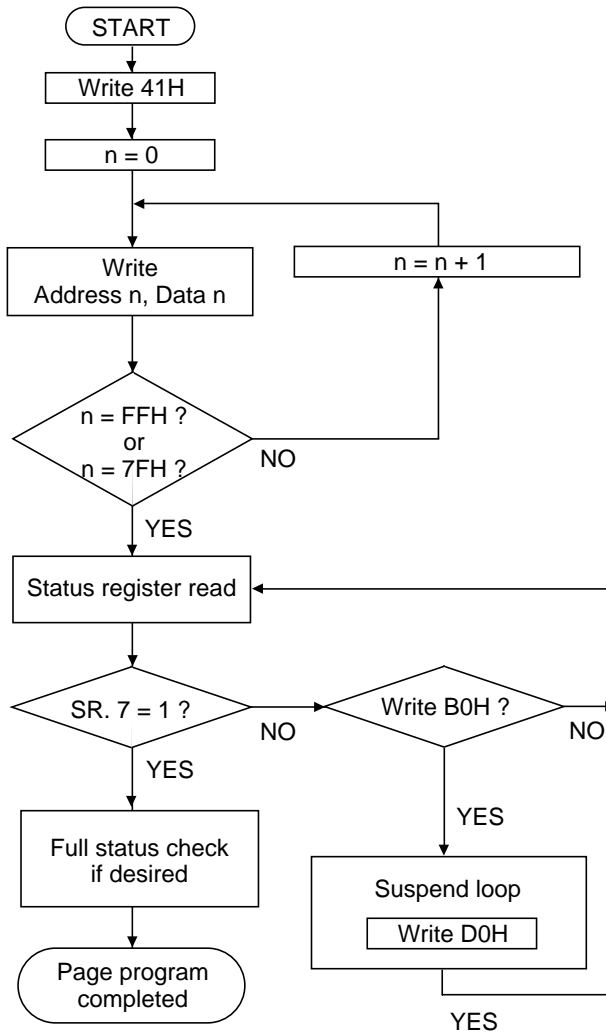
START

Write 41H

n = 0

n = n + 1

Write
Address n, Data n

n = FFH ?
or
n = 7FH ?

NO

YES

Status register read

SR. 7 = 1 ?

NO

Write B0H ?

NO

YES

YES

Full status check
if desired

Suspend loop

Write D0H

Page program
completed

YES